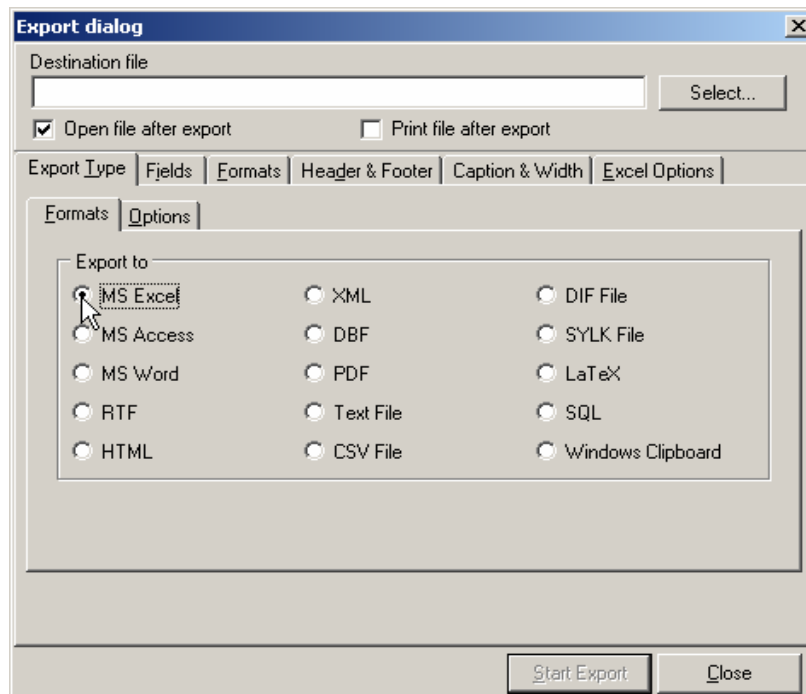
Export dialog

Destination file

Select...

Open file after export

Print file after export

Export Type | Fields | Formats | Header & Footer | Caption & Width | Excel Options

Formats | Options

Export to

MS Excel
MS Access
MS Word
RTF
HTML

XML
DBF
PDF
Text File
CSV File

DIF File
SYLK File
LaTeX
SQL
Windows Clipboard

Start Export

Close